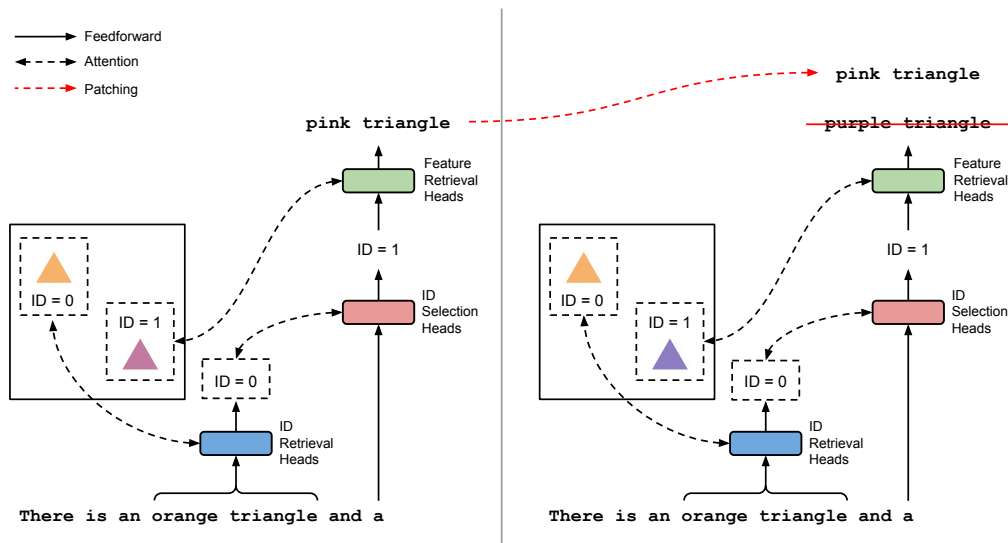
Feedforward
Attention
Patching

pink triangle

Feature Retrieval Heads

ID = 1

ID Selection Heads

ID = 0

ID = 1

ID = 0

ID Retrieval Heads

There is an orange triangle and a

pink triangle

~~purple triangle~~

Feature Retrieval Heads

ID = 1

ID Selection Heads

ID = 0

ID = 1

ID = 0

ID Retrieval Heads

There is an orange triangle and a